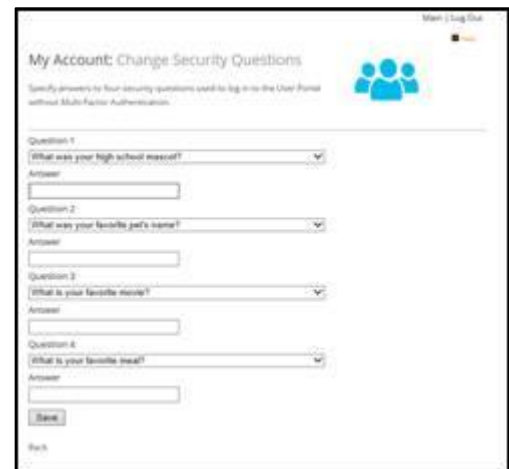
Main | Log Out

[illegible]

My Account: Change Security Questions

Specify answers to four security questions used to log in to the User Portal without Multi-Factor Authentication.

Question 1
What was your high school mascot?
Answer

Question 2
What was your favorite pet's name?
Answer

Question 3
What is your favorite movie?
Answer

Question 4
What is your favorite meal?
Answer

Save

Back